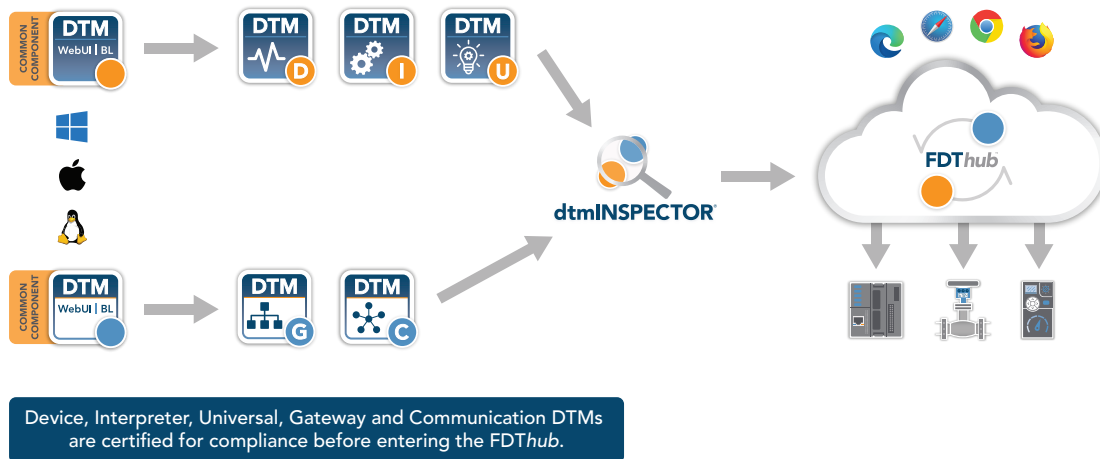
COMMON COMPONENT

DTM

WebUI | BL

DTM D

DTM I

DTM U

dtmINSPECTOR®

FDThub

COMMON COMPONENT

DTM

WebUI | BL

DTM G

DTM C

Device, Interpreter, Universal, Gateway and Communication DTMs are certified for compliance before entering the FDThub.